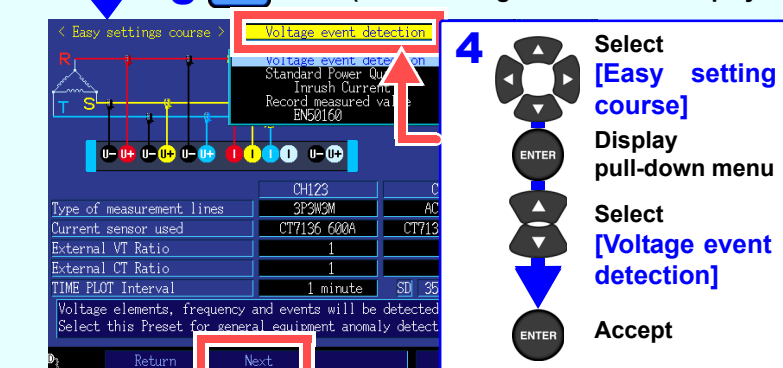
< Easy settings course >
Voltage event detection
Voltage event detection
Standard Power Qu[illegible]
Inrush Current
Record measured va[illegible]
EN50160

R
T S

U- U+ U- U+ U- U+ I I I I U- U+

| | CH123 | C |
|---|---|---|
| Type of measurement lines | 3P3W3M | AC |
| Current sensor used | CT7136 600A | CT713 |
| External VT Ratio | 1 | |
| External CT Ratio | 1 | |
| TIME PLOT Interval | 1 minute | SD 35 |

Voltage elements, frequency and events will be detected
Select this Preset for general equipment anomaly detect

Return
Next

4
Select [Easy setting course]
ENTER
Display pull-down menu
Select [Voltage event detection]
ENTER
Accept